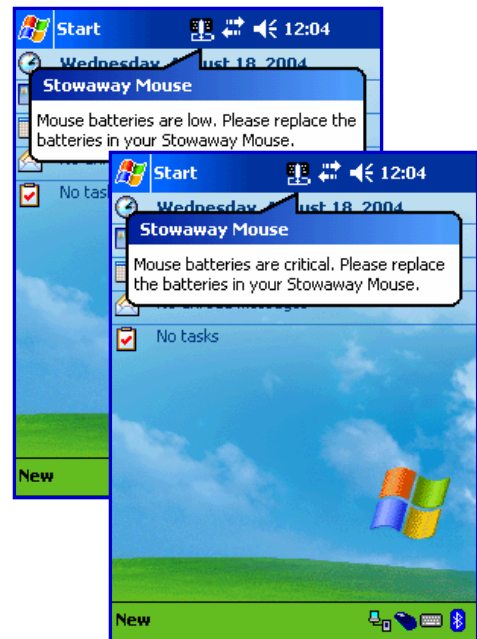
Start 12:04

Wednesday, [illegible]ust 18, 2004

Stowaway Mouse

Mouse batteries are low. Please replace the batteries in your Stowaway Mouse.

No tas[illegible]

New

Start 12:04

Wednesday, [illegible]ust 18, 2004

Stowaway Mouse

Mouse batteries are critical. Please replace the batteries in your Stowaway Mouse.

No tasks

New